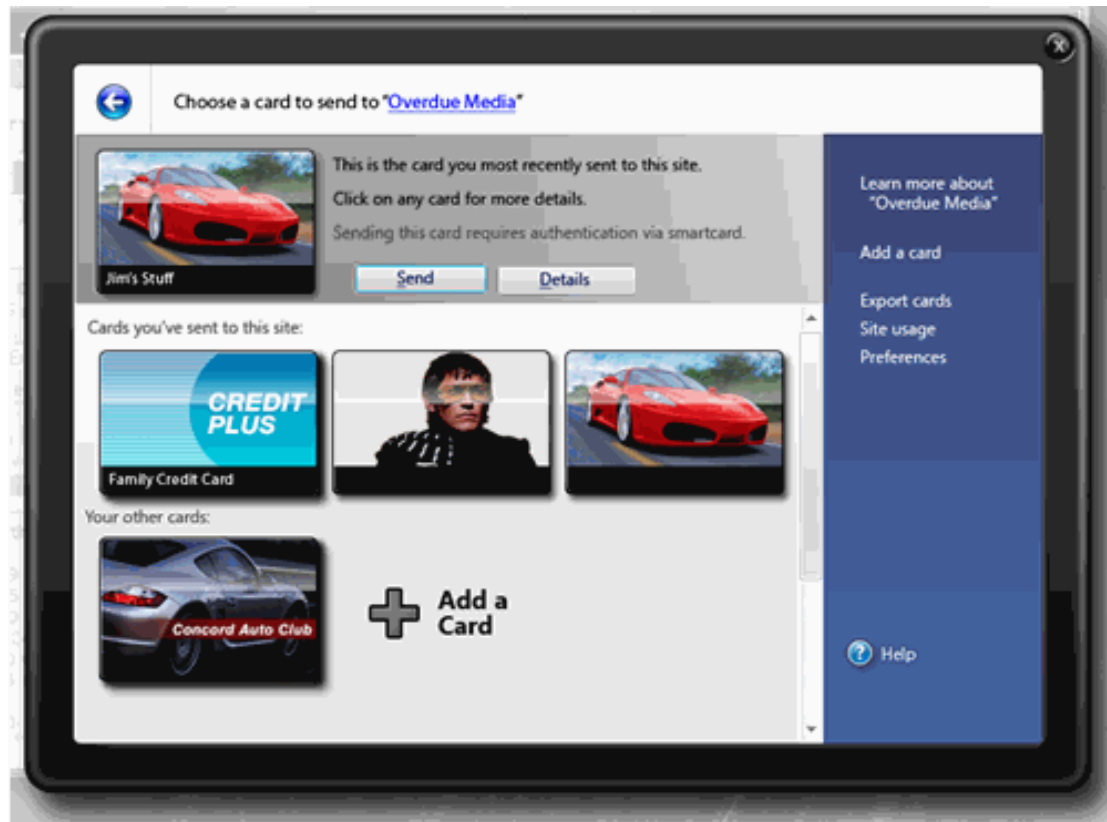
Choose a card to send to "Overdue Media"

Jim's Stuff

This is the card you most recently sent to this site.

Click on any card for more details.

Sending this card requires authentication via smartcard.

Send

Details

Learn more about "Overdue Media"

Add a card

Export cards

Site usage

Preferences

Cards you've sent to this site:

CREDIT PLUS

Family Credit Card

Your other cards:

Concord Auto Club

Add a Card

Help